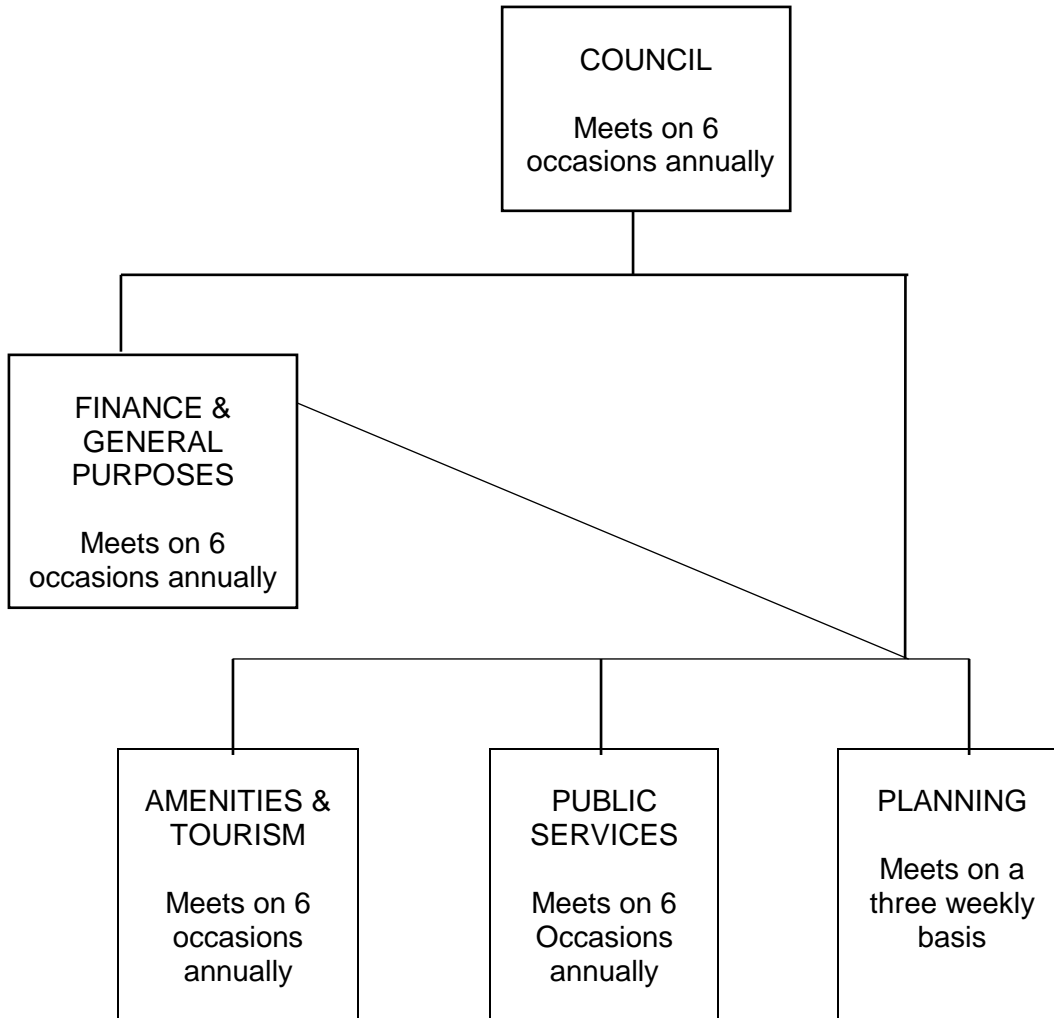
COUNCIL

Meets on 6 occasions annually

FINANCE & GENERAL PURPOSES

Meets on 6 occasions annually

AMENITIES & TOURISM

Meets on 6 occasions annually

PUBLIC SERVICES

Meets on 6 Occasions annually

PLANNING

Meets on a three weekly basis